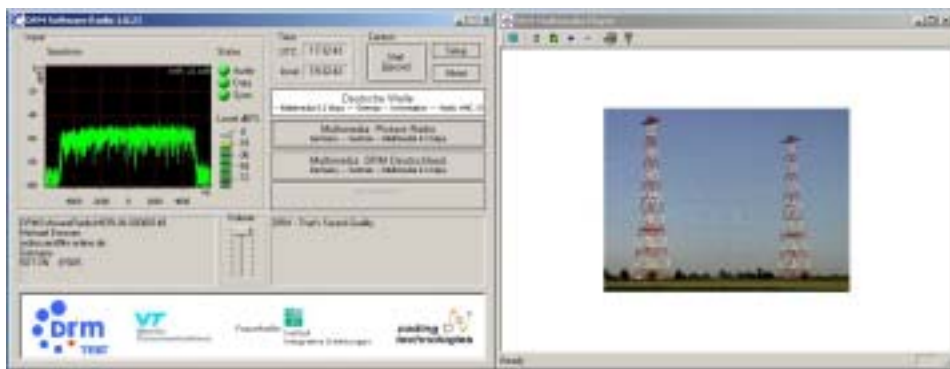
DRM Software Radio 1.0.21

Input
Spectrum
Status
Audio
FAC
Sync
Level dB
Time
UTC 17:52:41
local 19:52:41
Control
Start Record
Setup
About
Deutsche Welle
Multimedia - Picture Radio
Multimedia - DRM Deutschland
Volume
DRM - That's Sound Quality
drm
VT
Fraunhofer
coding technologies
Ready